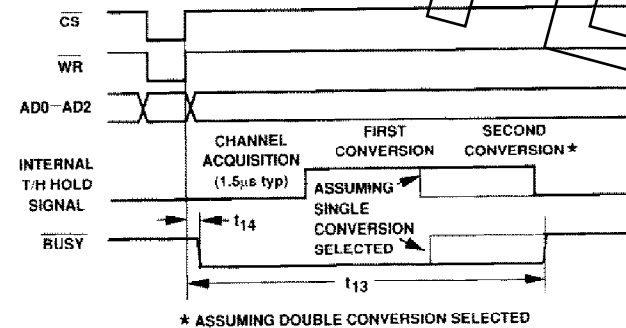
$\overline{CS}$

$\overline{WR}$

AD0 – AD2

INTERNAL T/H HOLD SIGNAL

$\overline{BUSY}$

CHANNEL ACQUISITION (1.5μs typ)

FIRST CONVERSION

SECOND CONVERSION *

ASSUMING SINGLE CONVERSION SELECTED

$t_{14}$

$t_{13}$

* ASSUMING DOUBLE CONVERSION SELECTED